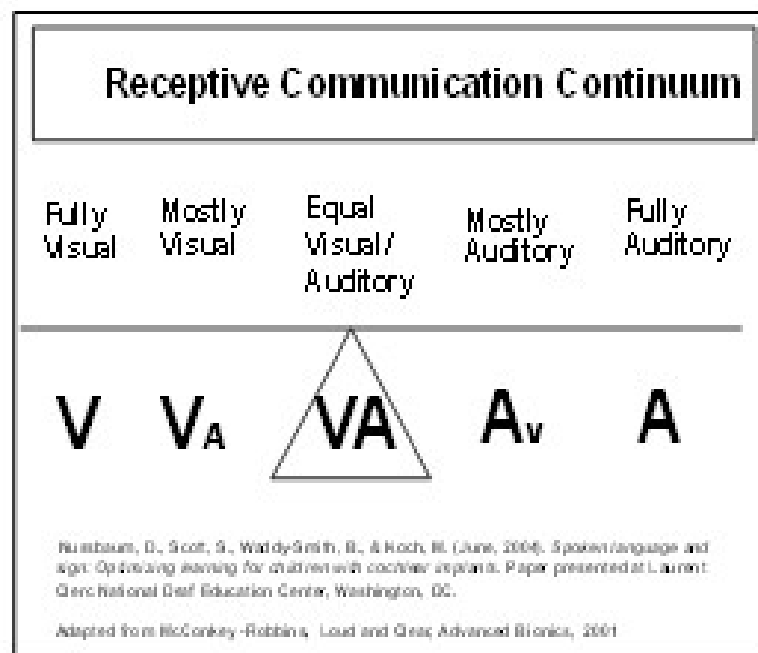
Receptive Communication Continuum

Fully Visual

Mostly Visual

Equal Visual / Auditory

Mostly Auditory

Fully Auditory

V $V_A$ VA $A_V$ A

Nussbaum, D., Scott, S., Waddy-Smith, B., & Koch, M. (June, 2004). Spoken language and sign: Optimizing learning for children with cochlear implants. Paper presented at Laurent Clerc National Deaf Education Center, Washington, DC.

Adapted from McConkey-Robbins, Loud and Clear, Advanced Bionics, 2001